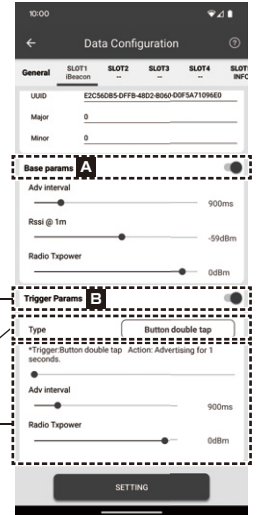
10:00

Data Configuration

General
SLOT1 iBeacon
SLOT2 --
SLOT3 --
SLOT4 --
SLOT5 INFO

UUID E2C56DB5-DFFB-48D2-B060-D0F5A71096E0

Major 0

Minor 0

Base params A

Adv interval
900ms

Rssi @ 1m
-59dBm

Radio Txpower
0dBm

Trigger Params B

Type Button double tap

*Trigger:Button double tap Action: Advertising for 1 seconds.

Adv interval
900ms

Radio Txpower
0dBm

SETTING